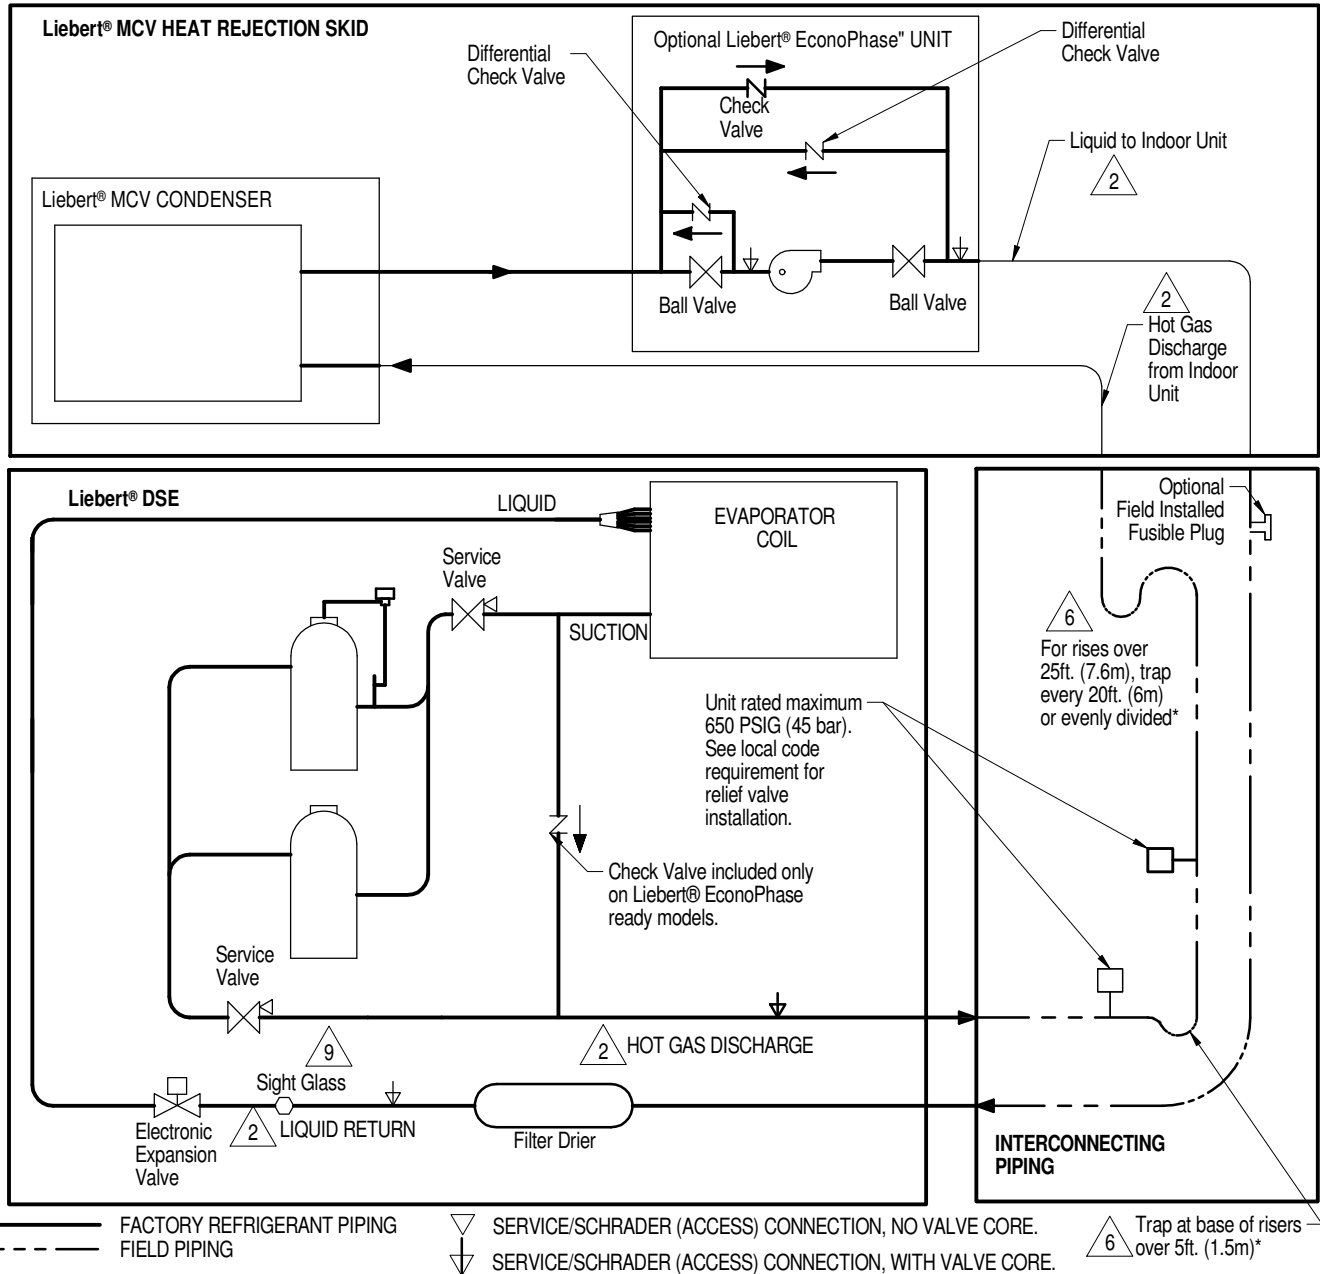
Liebert® MCV HEAT REJECTION SKID

Optional Liebert® EconoPhase" UNIT

Differential Check Valve

Differential Check Valve

Check Valve

Liquid to Indoor Unit

2

Liebert® MCV CONDENSER

Ball Valve

Ball Valve

2

Hot Gas Discharge from Indoor Unit

Liebert® DSE

LIQUID

EVAPORATOR COIL

Service Valve

SUCTION

Optional Field Installed Fusible Plug

6

For rises over 25ft. (7.6m), trap every 20ft. (6m) or evenly divided*

Unit rated maximum 650 PSIG (45 bar). See local code requirement for relief valve installation.

Check Valve included only on Liebert® EconoPhase ready models.

Service Valve

9

2 HOT GAS DISCHARGE

Sight Glass

Electronic Expansion Valve

2 LIQUID RETURN

Filter Drier

INTERCONNECTING PIPING

FACTORY REFRIGERANT PIPING
FIELD PIPING

SERVICE/SCHRADER (ACCESS) CONNECTION, NO VALVE CORE.
SERVICE/SCHRADER (ACCESS) CONNECTION, WITH VALVE CORE.

6 Trap at base of risers over 5ft. (1.5m)*